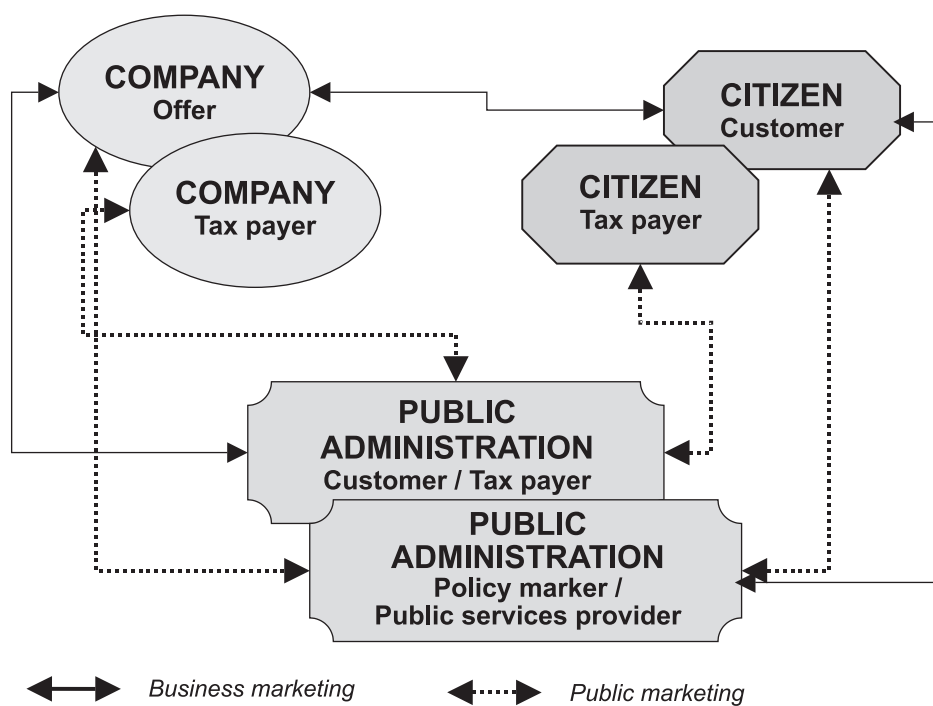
COMPANY
Offer

COMPANY
Tax payer

CITIZEN
Customer

CITIZEN
Tax payer

PUBLIC ADMINISTRATION
Customer / Tax payer

PUBLIC ADMINISTRATION
Policy marker / Public services provider

Business marketing

Public marketing